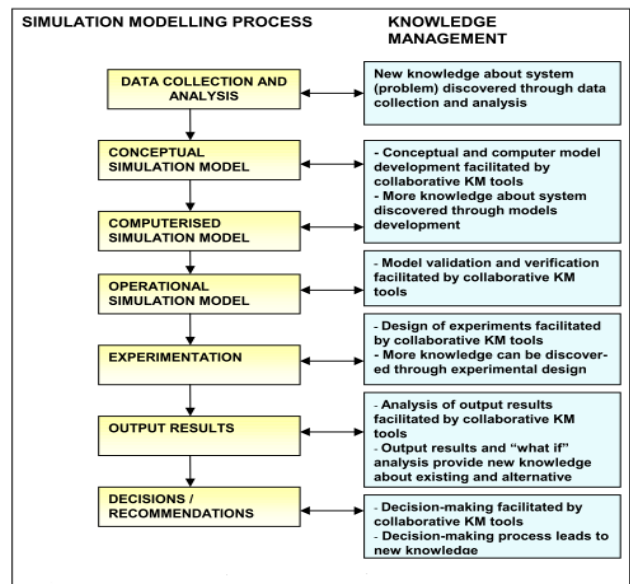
SIMULATION MODELLING PROCESS

KNOWLEDGE MANAGEMENT

DATA COLLECTION AND ANALYSIS

New knowledge about system (problem) discovered through data collection and analysis

CONCEPTUAL SIMULATION MODEL

- Conceptual and computer model development facilitated by collaborative KM tools
- More knowledge about system discovered through models development

COMPUTERISED SIMULATION MODEL

OPERATIONAL SIMULATION MODEL

- Model validation and verification facilitated by collaborative KM tools

EXPERIMENTATION

- Design of experiments facilitated by collaborative KM tools
- More knowledge can be discovered through experimental design

OUTPUT RESULTS

- Analysis of output results facilitated by collaborative KM tools
- Output results and "what if" analysis provide new knowledge about existing and alternative

DECISIONS / RECOMMENDATIONS

- Decision-making facilitated by collaborative KM tools
- Decision-making process leads to new knowledge